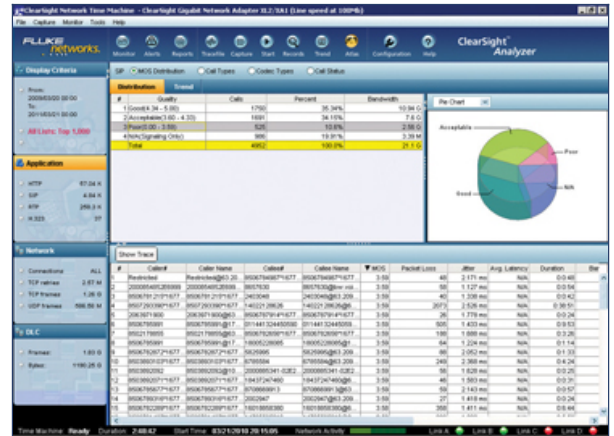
ClearSight Network Time Machine - ClearSight Gigabit Network Adapter SL2/SA1 (Line speed at 100Mb)
File Capture Monitor Tools Help

FLUKE networks.

Monitor Alerts Reports Traceflo Capture Start Records Trend Atlas Configuration Help

ClearSight Analyzer

Display Criteria
From: 2009/03/20 00:50
To: 2011/03/31 00:00
All Links: Top 1,000

Application
HTTP 57.04 K
SIP 4.84 K
RTP 250.3 K
H.323 37

Network
Connections ALL
TCP retries 2.57 M
TCP frames 1.26 G
UDP frames 596.58 M

DLC
Frames: 1.83 G
Bytes: 1190.25 G

SIP MOS Distribution Call Types Codec Types Call Status

Distribution Trend

| # | Quality | Calls | Percent | Bandwidth |
|---|---|---|---|---|
| 1 | Good(4.34 - 5.00) | 1750 | 35.34% | 10.94 G |
| 2 | Acceptable(3.60 - 4.33) | 1691 | 34.15% | 7.6 G |
| 3 | Poor(0.00 - 3.59) | 525 | 10.6% | 2.56 G |
| 4 | N/A(Signaling Only) | 986 | 19.91% | 3.39 M |
|  | Total | 4952 | 100.0% | 21.1 G |

Pie Chart
Acceptable
Poor
N/A
Good

Show Trace

| # | Caller# | Caller Name | Callee# | Callee Name | MOS | Packet Loss | Jitter | Avg. Latency | Duration |
|---|---|---|---|---|---|---|---|---|---|
| 1 | Restricted | Restricted@63.20 | 8506784987*677 | 8506784987*677 | 3.59 | 0 | 2.171 ms | N/A | 0:0:48 |
| 2 | 200085485289999 | 200085485289999 | 8657630 | 8657630@trer.vol | 3.59 | 58 | 1.127 ms | N/A | 0:0:54 |
| 3 | 8506781215*677 | 8506781215*677 | 2403049 | 2403049@63.209 | 3.59 | 40 | 1.336 ms | N/A | 0:0:42 |
| 4 | 8506729399*677 | 8506729399*677 | 1402212863 | 1402212863@ | 3.59 | 2073 | 2.526 ms | N/A | 0:38:51 |
| 5 | 2063671800 | 2063671800@63 | 8506787914*677 | 8506787914*677 | 3.59 | 26 | 1.778 ms | N/A | 0:0:24 |
| 6 | 8506795891 | 8506795891@17 | 01144132445059 | 01144132445059 | 3.59 | 505 | 1.433 ms | N/A | 0:0:53 |
| 7 | 8506217883 | 8506217883@63 | 8506782658*677 | 8506782658*677 | 3.59 | 180 | 1.888 ms | N/A | 0:3:26 |
| 8 | 8506795891 | 8506795891@17 | 18005228085 | 18005228085@ | 3.59 | 64 | 1.224 ms | N/A | 0:1:14 |
| 9 | 8506782677*677 | 8506782677*677 | 5825095 | 5825095@63.209 | 3.59 | 88 | 2.052 ms | N/A | 0:1:33 |
| 10 | 8503800103*677 | 8503800103*677 | 8795584 | 8795584@63.209 | 3.59 | 249 | 2.368 ms | N/A | 0:2:38 |
| 11 | 8503892092 | 8503892092@10. | 2000885341-02E2 | 2000885341-02E2 | 3.59 | 59 | 1.828 ms | N/A | 0:0:25 |
| 12 | 8503892071*677 | 8503892071*677 | 18437247460 | 18437247460@ | 3.59 | 46 | 1.583 ms | N/A | 0:0:31 |
| 13 | 8506795677*677 | 8506795677*677 | 8708668913 | 8708668913@ | 3.59 | 50 | 1.243 ms | N/A | 0:0:57 |
| 14 | 8506789318*677 | 8506789318*677 | 2002947 | 2002947@63.209 | 3.59 | 27 | 1.418 ms | N/A | 0:0:24 |
| 15 | 8506782289*677 | 8506782289*677 | 18018858380 | 18018858380@ | 3.59 | 350 | 1.411 ms | N/A | 0:8:44 |

Time Machine Ready Duration: 2:48:42 Start Time 03/21/2010 20:15:05 Network Activity Link A Link B Link C Link D